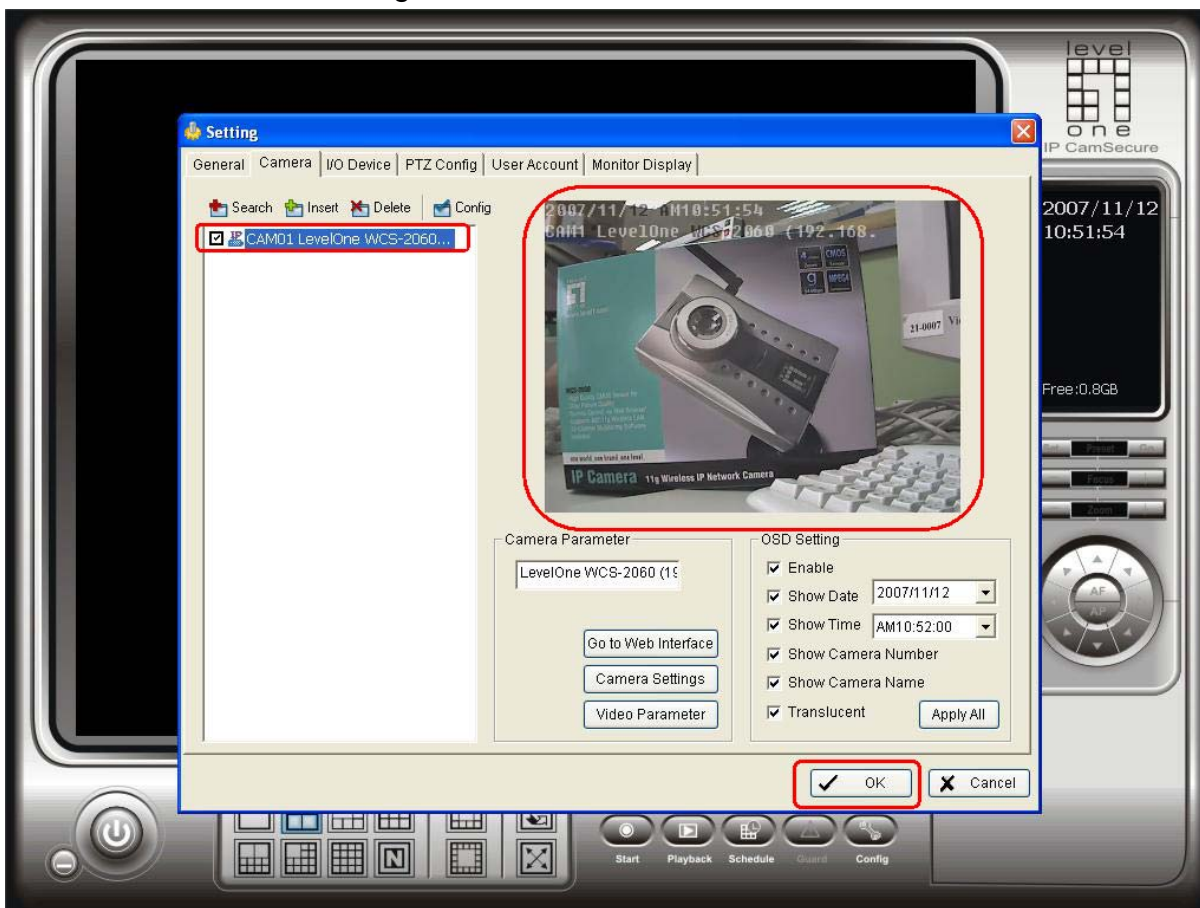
Setting

General | Camera | I/O Device | PTZ Config | User Account | Monitor Display

Search Insert Delete Config

CAM01 LevelOne WCS-2060...

2007/11/12 AM10:51:54
CAM1 LevelOne WCS-2060 (192.168.

IP Camera 11g Wireless IP Network Camera

Camera Parameter
LevelOne WCS-2060 (19

Go to Web Interface
Camera Settings
Video Parameter

OSD Setting
Enable
Show Date 2007/11/12
Show Time AM10:52:00
Show Camera Number
Show Camera Name
Translucent
Apply All

OK
Cancel

level one
IP CamSecure

2007/11/12
10:51:54

Free:0.8GB

Preset
Focus
Zoom
AF

Start Playback Schedule Guard Config